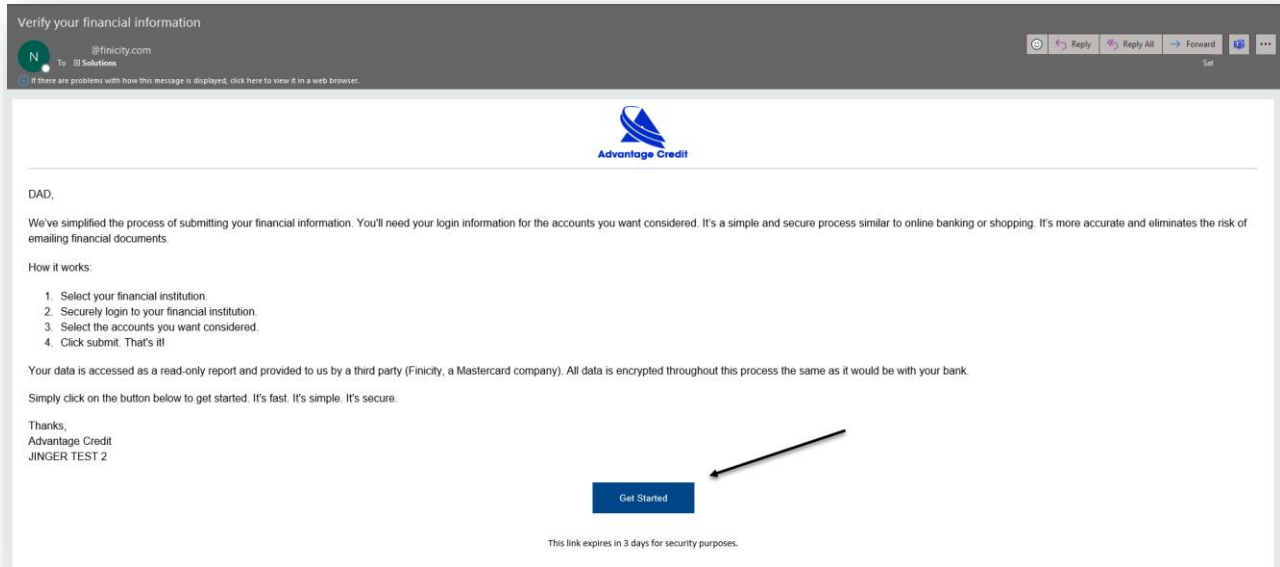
Verify your financial information

N

@finicity.com

To Solutions

If there are problems with how this message is displayed, click here to view it in a web browser.

Reply Reply All Forward

Sat

Advantage Credit

DAD,

We've simplified the process of submitting your financial information. You'll need your login information for the accounts you want considered. It's a simple and secure process similar to online banking or shopping. It's more accurate and eliminates the risk of emailing financial documents.

How it works:

1. Select your financial institution.
2. Securely login to your financial institution.
3. Select the accounts you want considered.
4. Click submit. That's it!

Your data is accessed as a read-only report and provided to us by a third party (Finicity, a Mastercard company). All data is encrypted throughout this process the same as it would be with your bank.

Simply click on the button below to get started. It's fast. It's simple. It's secure.

Thanks,
Advantage Credit
JINGER TEST 2

Get Started

This link expires in 3 days for security purposes.